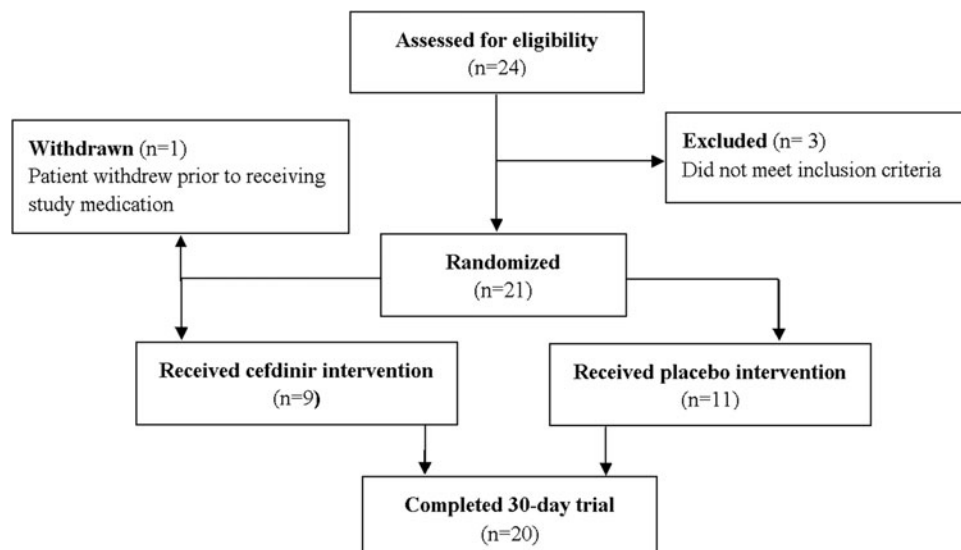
Assessed for eligibility
(n=24)

Withdrawn (n=1)
Patient withdrew prior to receiving study medication

Excluded (n= 3)
Did not meet inclusion criteria

Randomized
(n=21)

Received cefdinir intervention
(n=9)

Received placebo intervention
(n=11)

Completed 30-day trial
(n=20)